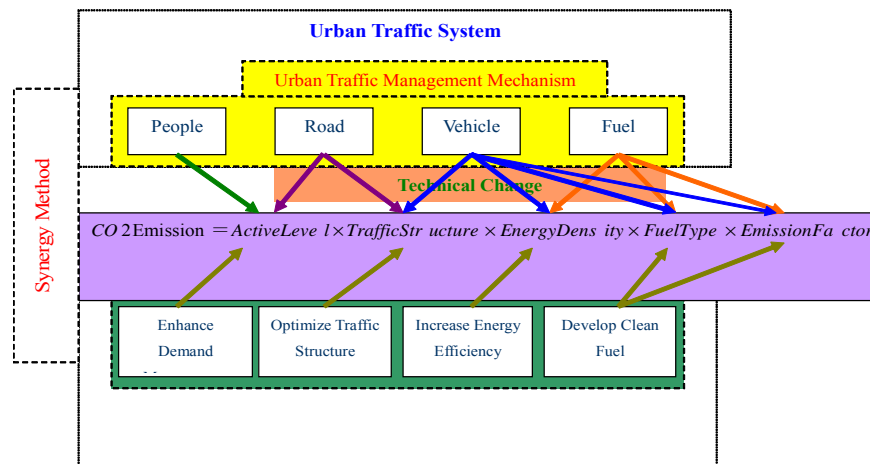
Urban Traffic System

Urban Traffic Management Mechanism

People

Road

Vehicle

Fuel

Synergy Method

Technical Change

$CO2\text{Emission} = ActiveLeve\ l \times TrafficStr\ ucture \times EnergyDens\ ity \times FuelType \times EmissionFa\ ctor$

Enhance Demand

Optimize Traffic Structure

Increase Energy Efficiency

Develop Clean Fuel